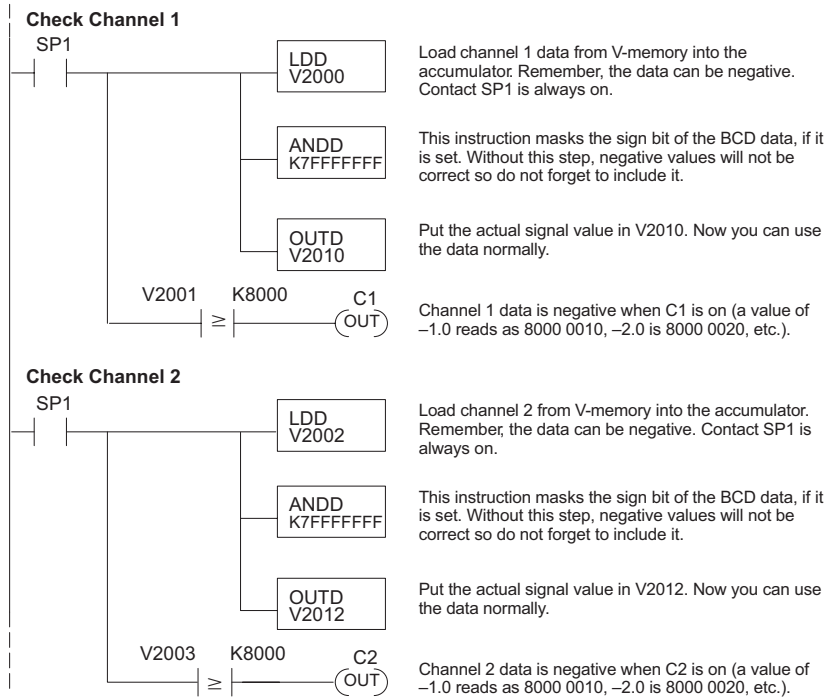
**Check Channel 1**

SP1

LDD
V2000

Load channel 1 data from V-memory into the accumulator. Remember, the data can be negative. Contact SP1 is always on.

ANDD
K7FFFFFFF

This instruction masks the sign bit of the BCD data, if it is set. Without this step, negative values will not be correct so do not forget to include it.

OUTD
V2010

Put the actual signal value in V2010. Now you can use the data normally.

V2001 $\geq$ K8000 C1 OUT

Channel 1 data is negative when C1 is on (a value of –1.0 reads as 8000 0010, –2.0 is 8000 0020, etc.).

**Check Channel 2**

SP1

LDD
V2002

Load channel 2 from V-memory into the accumulator. Remember, the data can be negative. Contact SP1 is always on.

ANDD
K7FFFFFFF

This instruction masks the sign bit of the BCD data, if it is set. Without this step, negative values will not be correct so do not forget to include it.

OUTD
V2012

Put the actual signal value in V2012. Now you can use the data normally.

V2003 $\geq$ K8000 C2 OUT

Channel 2 data is negative when C2 is on (a value of –1.0 reads as 8000 0010, –2.0 is 8000 0020, etc.).